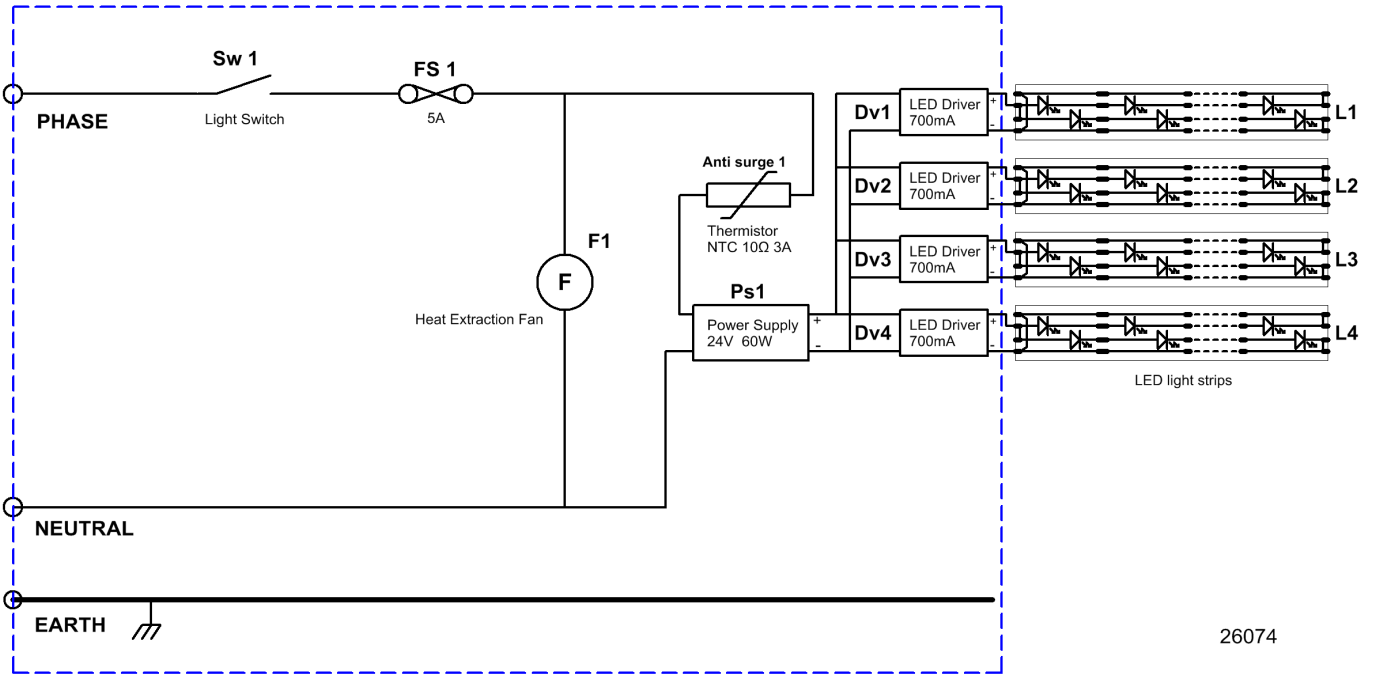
Sw 1
Light Switch
FS 1
5A
PHASE
Anti surge 1
Thermistor
NTC 10Ω 3A
F1
F
Heat Extraction Fan
Ps1
Power Supply
24V 60W
+
-
Dv1
LED Driver
700mA
+
-
L1
Dv2
LED Driver
700mA
+
-
L2
Dv3
LED Driver
700mA
+
-
L3
Dv4
LED Driver
700mA
+
-
L4
LED light strips
NEUTRAL
EARTH
26074